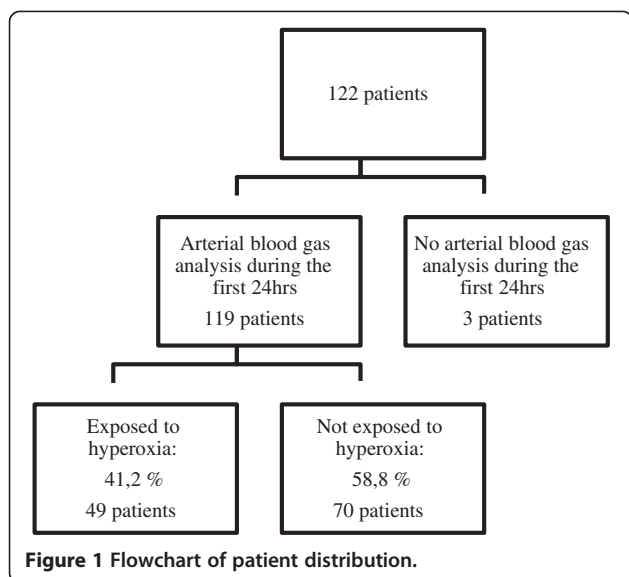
122 patients

Arterial blood gas analysis during the first 24hrs

119 patients

No arterial blood gas analysis during the first 24hrs

3 patients

Exposed to hyperoxia:

41,2 %

49 patients

Not exposed to hyperoxia:

58,8 %

70 patients

Figure 1 Flowchart of patient distribution.